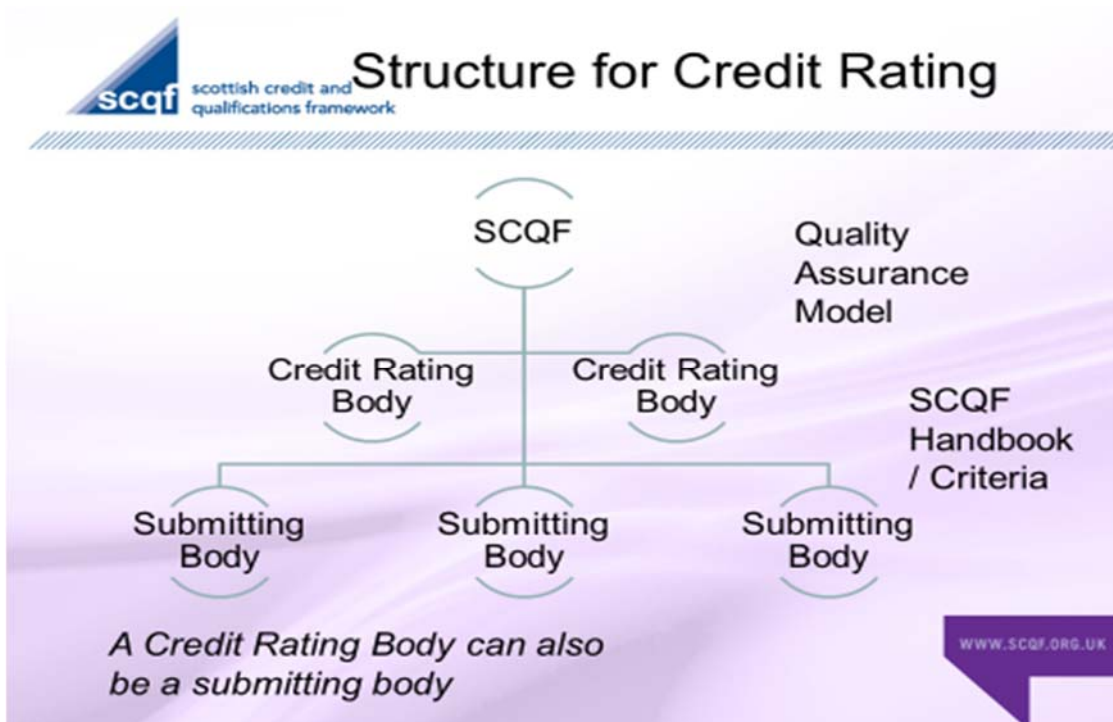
scqf scottish credit and qualifications framework

Structure for Credit Rating

SCQF

Quality Assurance Model

Credit Rating Body

Credit Rating Body

SCQF Handbook / Criteria

Submitting Body

Submitting Body

Submitting Body

A Credit Rating Body can also be a submitting body

WWW.SCQF.ORG.UK